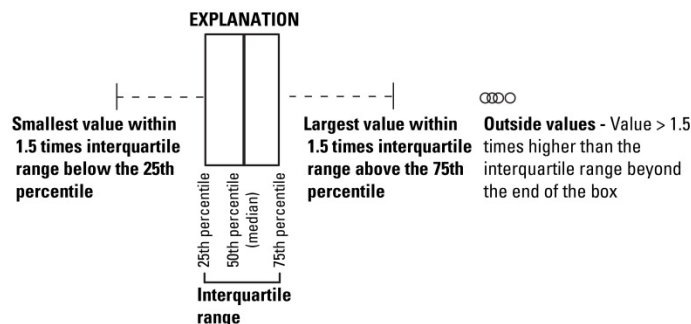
EXPLANATION

Smallest value within 1.5 times interquartile range below the 25th percentile

25th percentile

50th percentile (median)

75th percentile

Interquartile range

Largest value within 1.5 times interquartile range above the 75th percentile

Outside values - Value > 1.5 times higher than the interquartile range beyond the end of the box